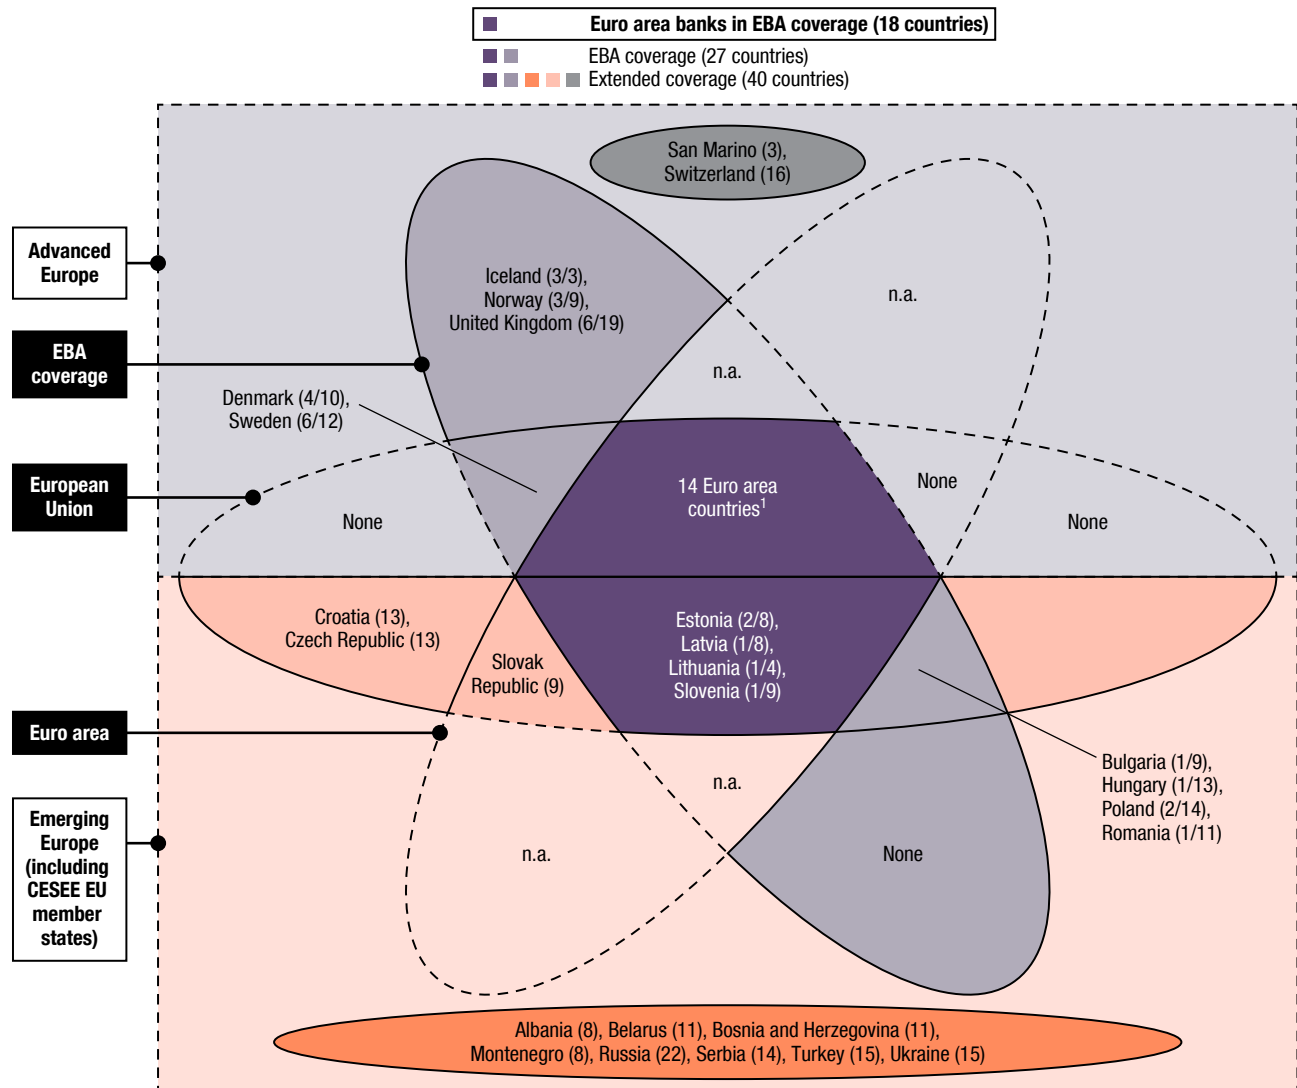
Euro area banks in EBA coverage (18 countries)
EBA coverage (27 countries)
Extended coverage (40 countries)

San Marino (3), Switzerland (16)

Advanced Europe

EBA coverage

European Union

Euro area

Emerging Europe (including CESEE EU member states)

Iceland (3/3), Norway (3/9), United Kingdom (6/19)

n.a.

n.a.

Denmark (4/10), Sweden (6/12)

14 Euro area countries$^1$

None

None

None

Croatia (13), Czech Republic (13)

Slovak Republic (9)

Estonia (2/8), Latvia (1/8), Lithuania (1/4), Slovenia (1/9)

Bulgaria (1/9), Hungary (1/13), Poland (2/14), Romania (1/11)

n.a.

n.a.

None

Albania (8), Belarus (11), Bosnia and Herzegovina (11), Montenegro (8), Russia (22), Serbia (14), Turkey (15), Ukraine (15)